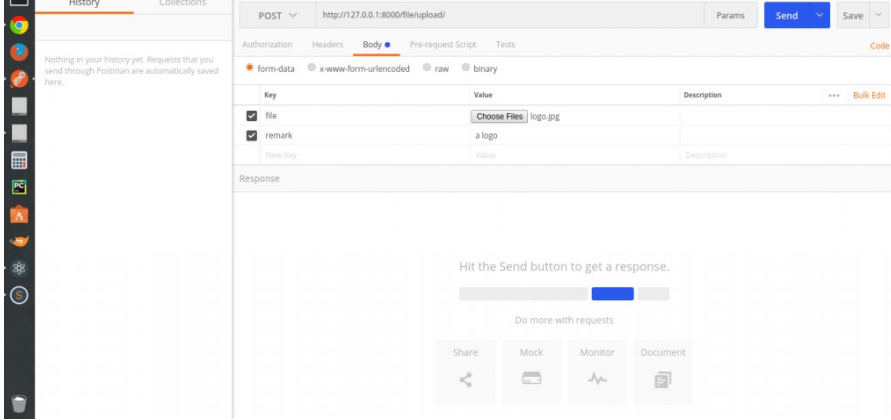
History Collections

Nothing in your history yet. Requests that you send through Postman are automatically saved here.

POST http://127.0.0.1:8000/file/upload/ Params Send Save

Authorization Headers Body Pre-request Script Tests Code

form-data x-www-form-urlencoded raw binary

| Key | Value | Description |
|---|---|---|
| file | Choose Files logo.jpg | |
| remark | a logo | |
| New key | Value | Description |

Bulk Edit

Response

Hit the Send button to get a response.

Do more with requests

Share Mock Monitor Document